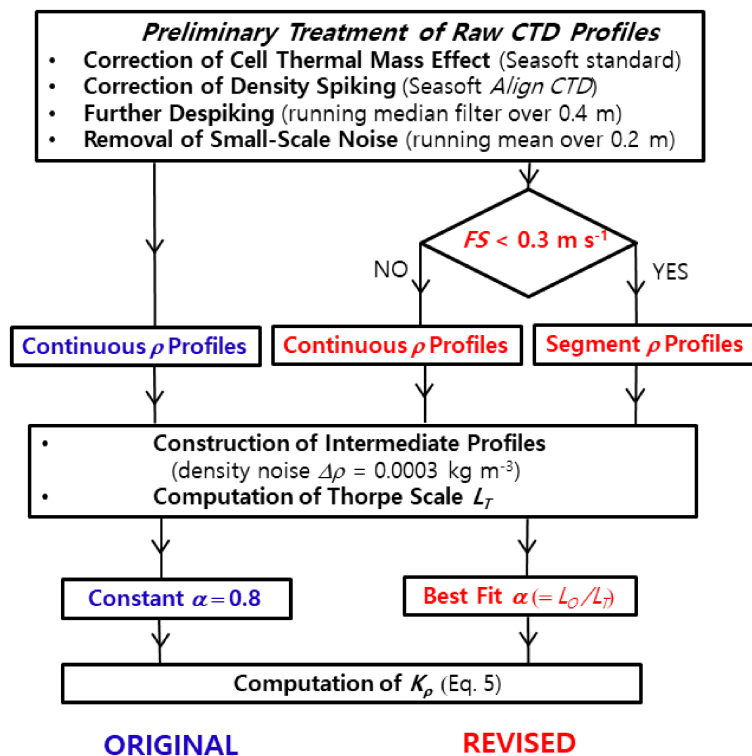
Preliminary Treatment of Raw CTD Profiles

• Correction of Cell Thermal Mass Effect (Seasoft standard)
• Correction of Density Spiking (Seasoft Align CTD)
• Further Despiking (running median filter over 0.4 m)
• Removal of Small-Scale Noise (running mean over 0.2 m)

$FS < 0.3$ m s$^{-1}$

NO

YES

Continuous $\rho$ Profiles

Continuous $\rho$ Profiles

Segment $\rho$ Profiles

• Construction of Intermediate Profiles (density noise $\Delta\rho = 0.0003$ kg m$^{-3}$)
• Computation of Thorpe Scale $L_T$

Constant $\alpha = 0.8$

Best Fit $\alpha (= L_O / L_T)$

Computation of $K_\rho$ (Eq. 5)

ORIGINAL

REVISED